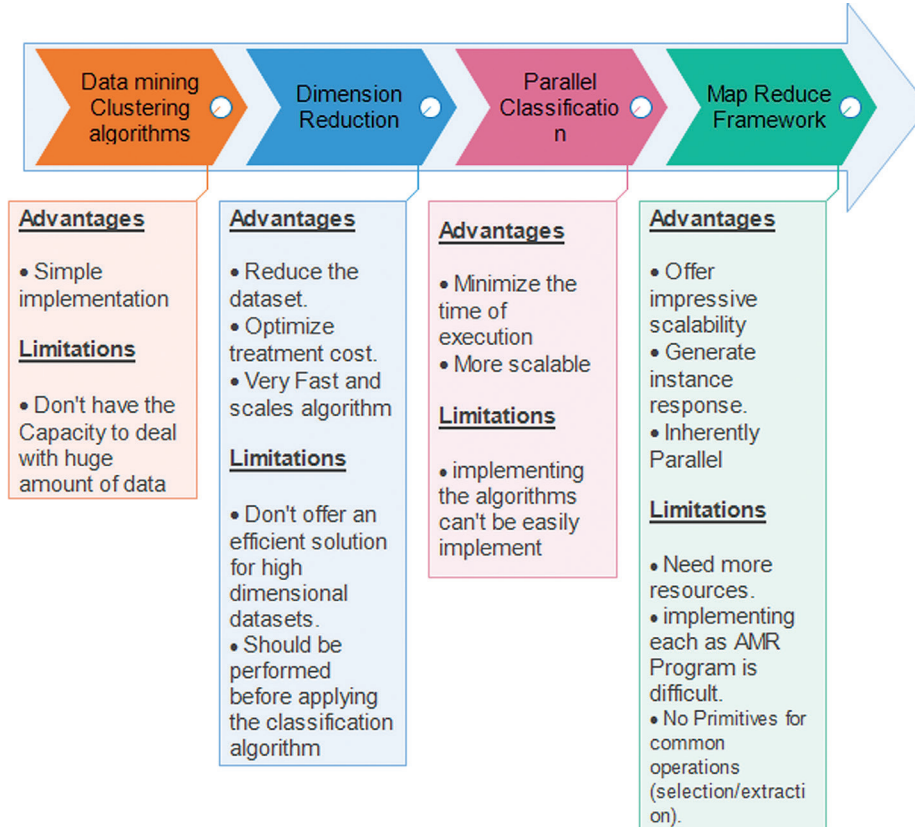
Data mining Clustering algorithms

Dimension Reduction

Parallel Classificatio n

Map Reduce Framework

Advantages

• Simple implementation

Limitations

• Don't have the Capacity to deal with huge amount of data

Advantages

• Reduce the dataset.
• Optimize treatment cost.
• Very Fast and scales algorithm

Limitations

• Don't offer an efficient solution for high dimensional datasets.
• Should be performed before applying the classification algorithm

Advantages

• Minimize the time of execution
• More scalable

Limitations

• implementing the algorithms can't be easily implement

Advantages

• Offer impressive scalability
• Generate instance response.
• Inherently Parallel

Limitations

• Need more resources.
• implementing each as AMR Program is difficult.
• No Primitives for common operations (selection/extracti on).